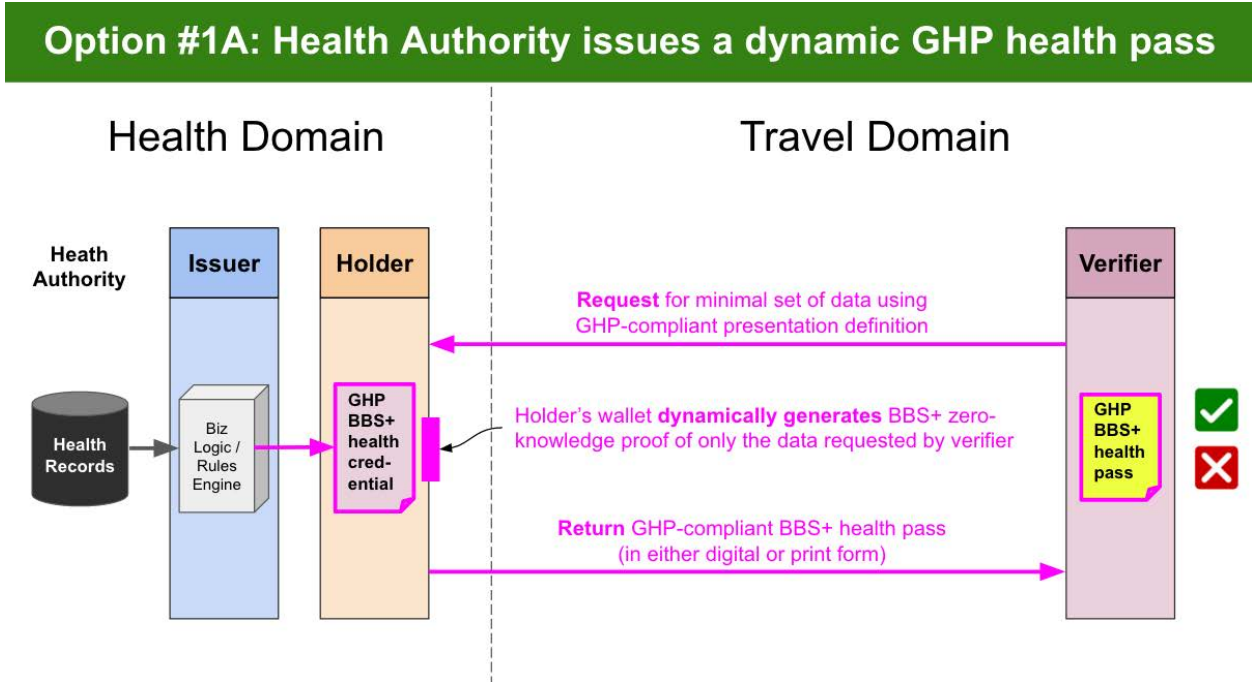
Option #1A: Health Authority issues a dynamic GHP health pass

Health Domain

Travel Domain

Heath Authority

Issuer

Holder

Verifier

Request for minimal set of data using GHP-compliant presentation definition

Health Records

Biz Logic / Rules Engine

GHP BBS+ health cred-ential

Holder's wallet dynamically generates BBS+ zero-knowledge proof of only the data requested by verifier

GHP BBS+ health pass

Return GHP-compliant BBS+ health pass (in either digital or print form)